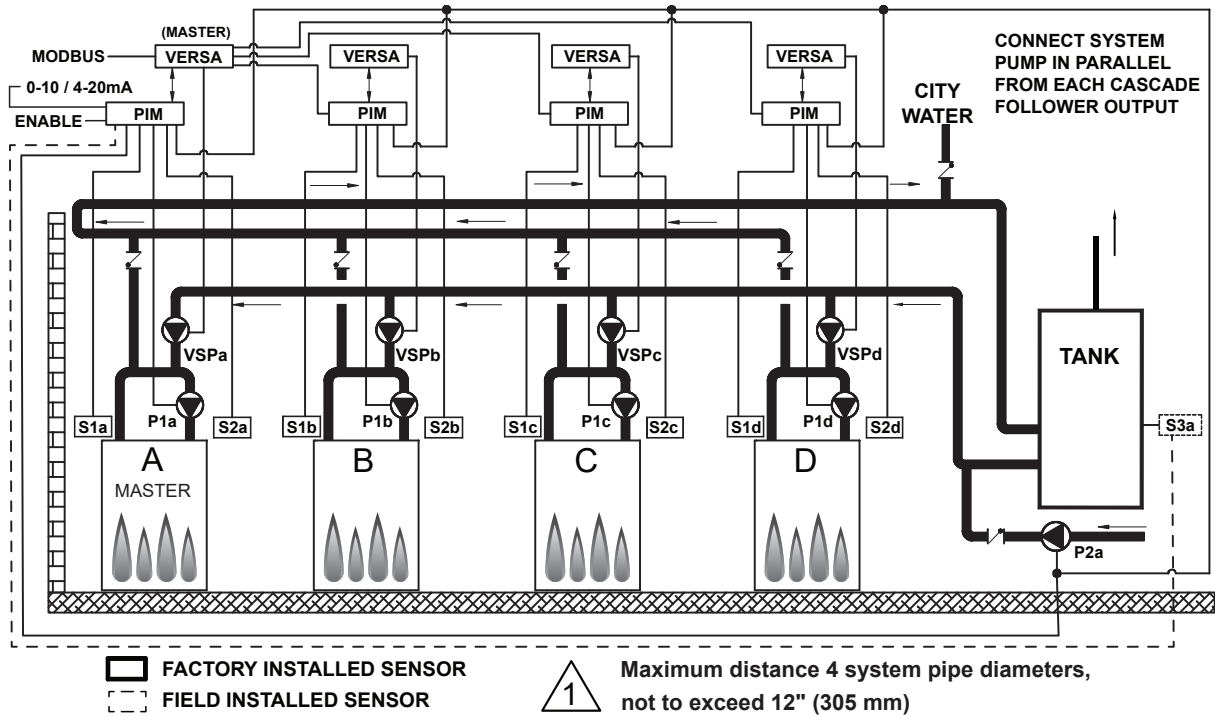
(MASTER)
MODBUS
VERSA
VERSA
VERSA
VERSA
0-10 / 4-20mA
ENABLE
PIM
PIM
PIM
PIM
CITY WATER
CONNECT SYSTEM PUMP IN PARALLEL FROM EACH CASCADE FOLLOWER OUTPUT
VSPa
VSPb
VSPc
VSPd
TANK
S1a
P1a
S2a
S1b
P1b
S2b
S1c
P1c
S2c
S1d
P1d
S2d
S3a
A
MASTER
B
C
D
P2a
FACTORY INSTALLED SENSOR
FIELD INSTALLED SENSOR
1
Maximum distance 4 system pipe diameters, not to exceed 12" (305 mm)